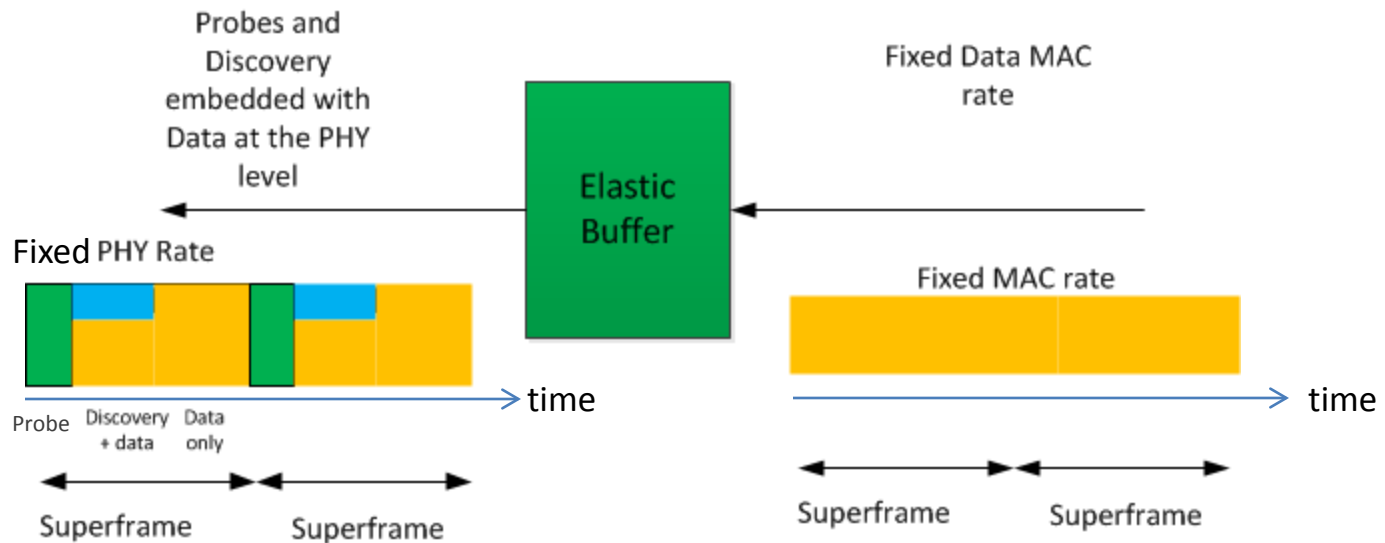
Probes and Discovery embedded with Data at the PHY level

Elastic Buffer

Fixed Data MAC rate

Fixed PHY Rate

Fixed MAC rate

time

time

Probe

Discovery + data

Data only

Superframe

Superframe

Superframe

Superframe